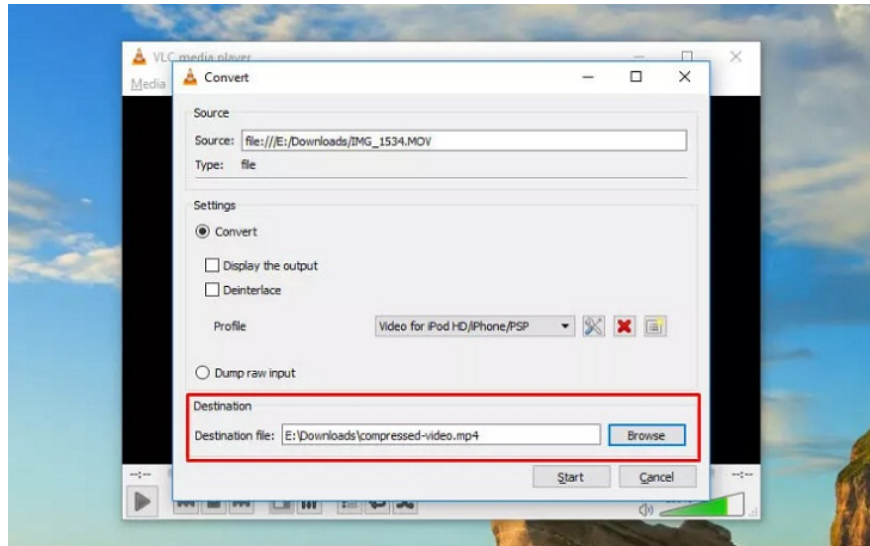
VLC media player
Media
Convert
Source
Source: file:///E:/Downloads/IMG_1534.MOV
Type: file
Settings
Convert
Display the output
Deinterlace
Profile
Video for iPod HD/iPhone/PSP
Dump raw input
Destination
Destination file: E:\Downloads\compressed-video.mp4
Browse
Start
Cancel
--:--
--:--